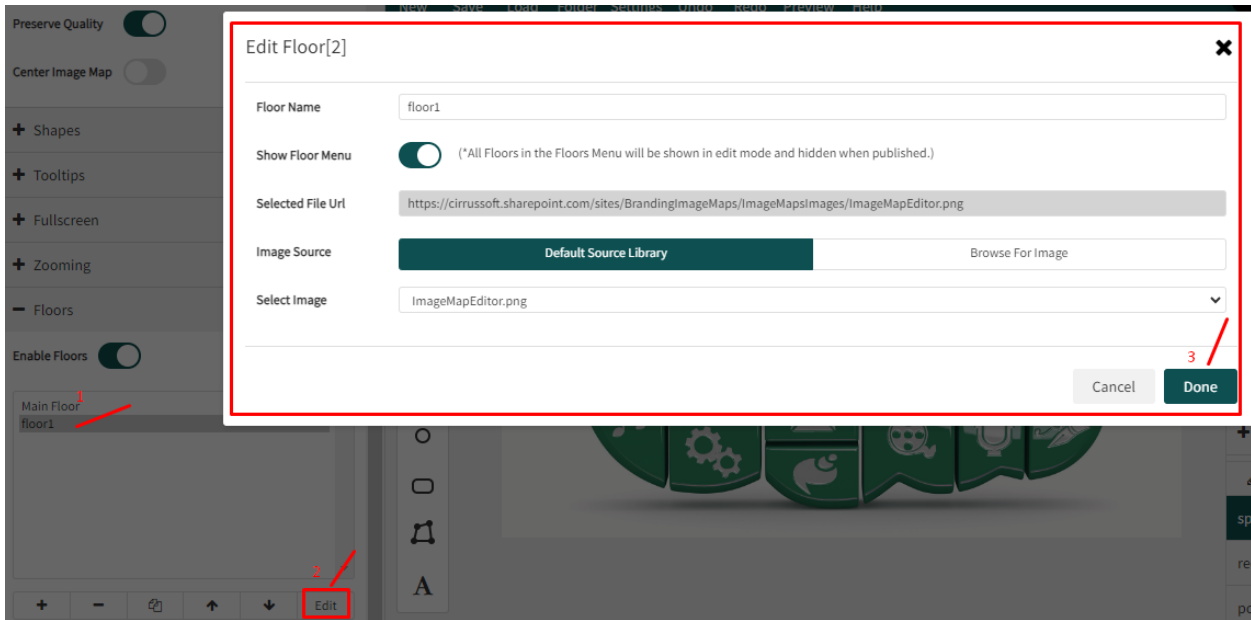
Preserve Quality

Center Image Map

+ Shapes

+ Tooltips

+ Fullscreen

+ Zooming

− Floors

Enable Floors

Main Floor
floor1

1

2

+ − ↑ ↓ Edit

New Save Load Folder Settings Undo Redo Preview Help

Edit Floor[2]

Floor Name floor1

Show Floor Menu (*All Floors in the Floors Menu will be shown in edit mode and hidden when published.)

Selected File Url https://cirrussoft.sharepoint.com/sites/BrandingImageMaps/ImageMapsImages/ImageMapEditor.png

Image Source Default Source Library Browse For Image

Select Image ImageMapEditor.png

3

Cancel Done

A